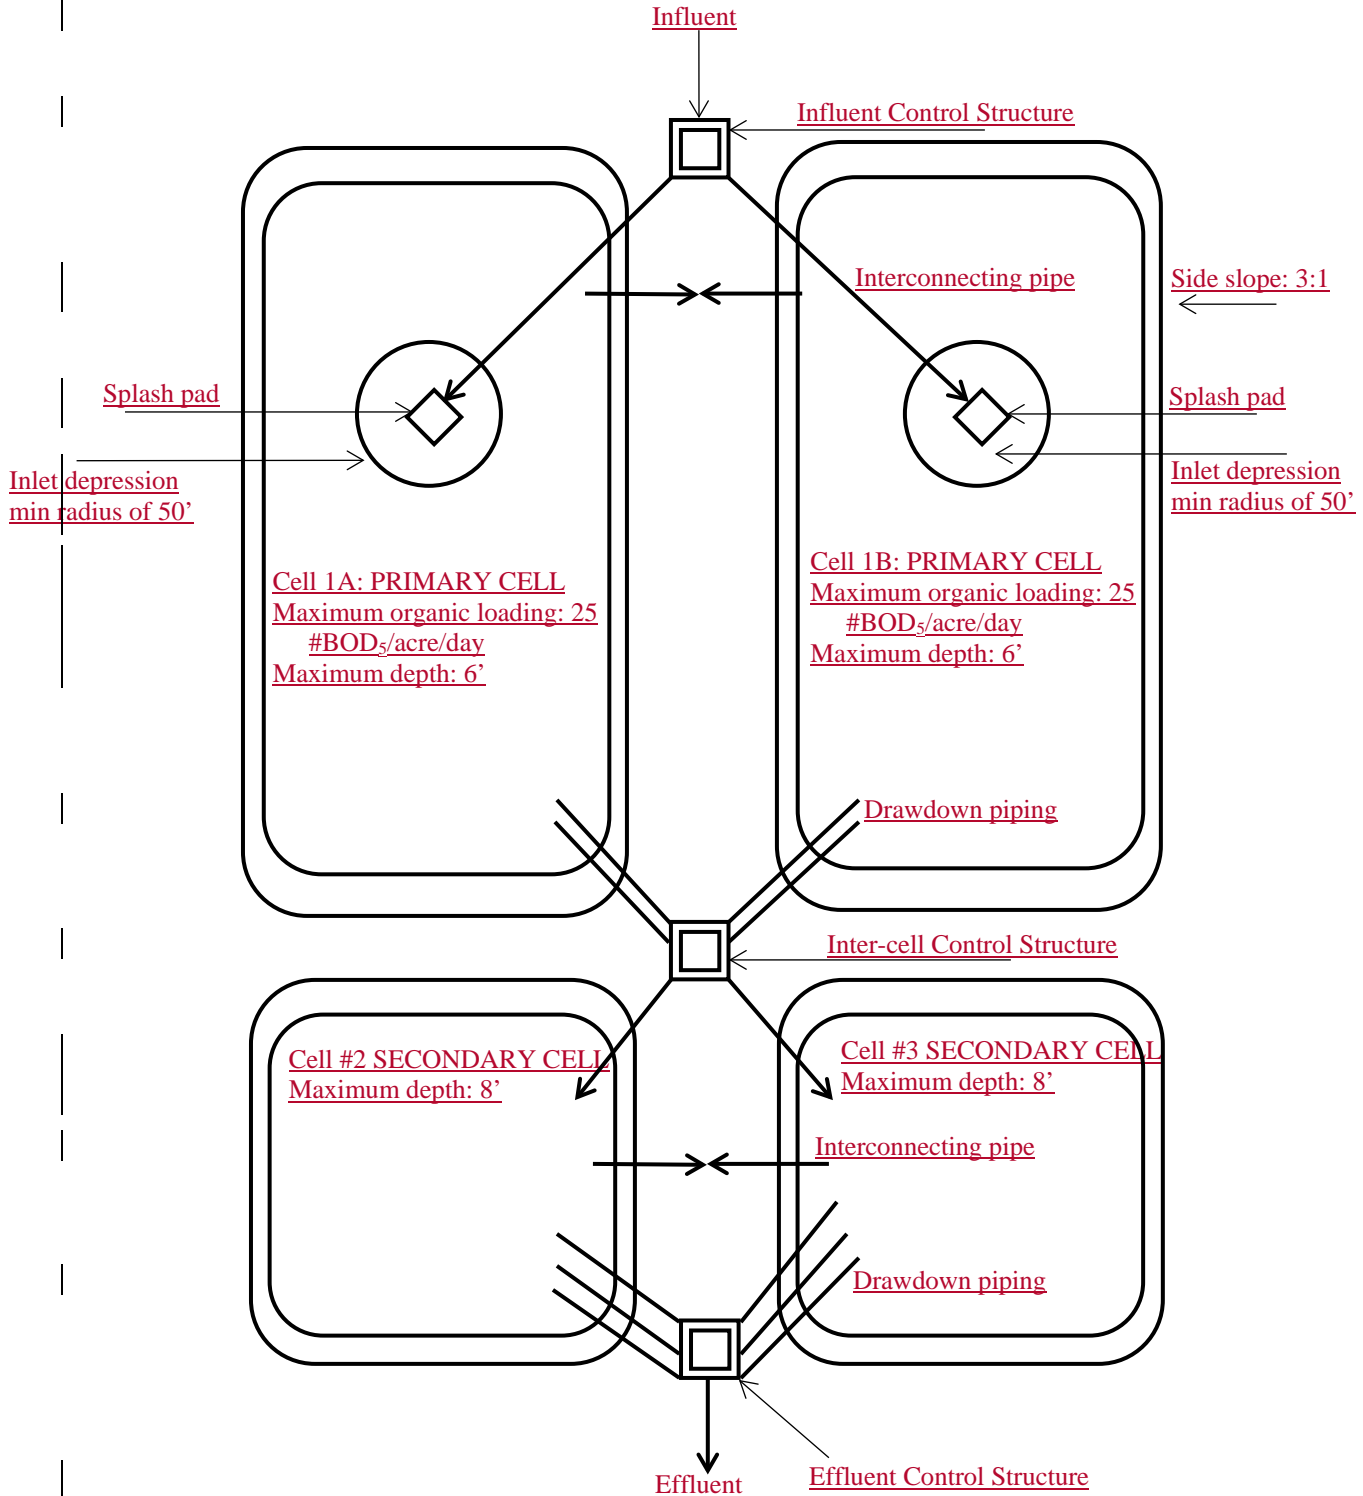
Influent

Influent Control Structure

Interconnecting pipe

Side slope: 3:1

Splash pad

Splash pad

Inlet depression min radius of 50’

Inlet depression min radius of 50’

Cell 1A: PRIMARY CELL
Maximum organic loading: 25 #BOD$_5$/acre/day
Maximum depth: 6’

Cell 1B: PRIMARY CELL
Maximum organic loading: 25 #BOD$_5$/acre/day
Maximum depth: 6’

Drawdown piping

Inter-cell Control Structure

Cell #2 SECONDARY CELL
Maximum depth: 8’

Cell #3 SECONDARY CELL
Maximum depth: 8’

Interconnecting pipe

Drawdown piping

Effluent

Effluent Control Structure